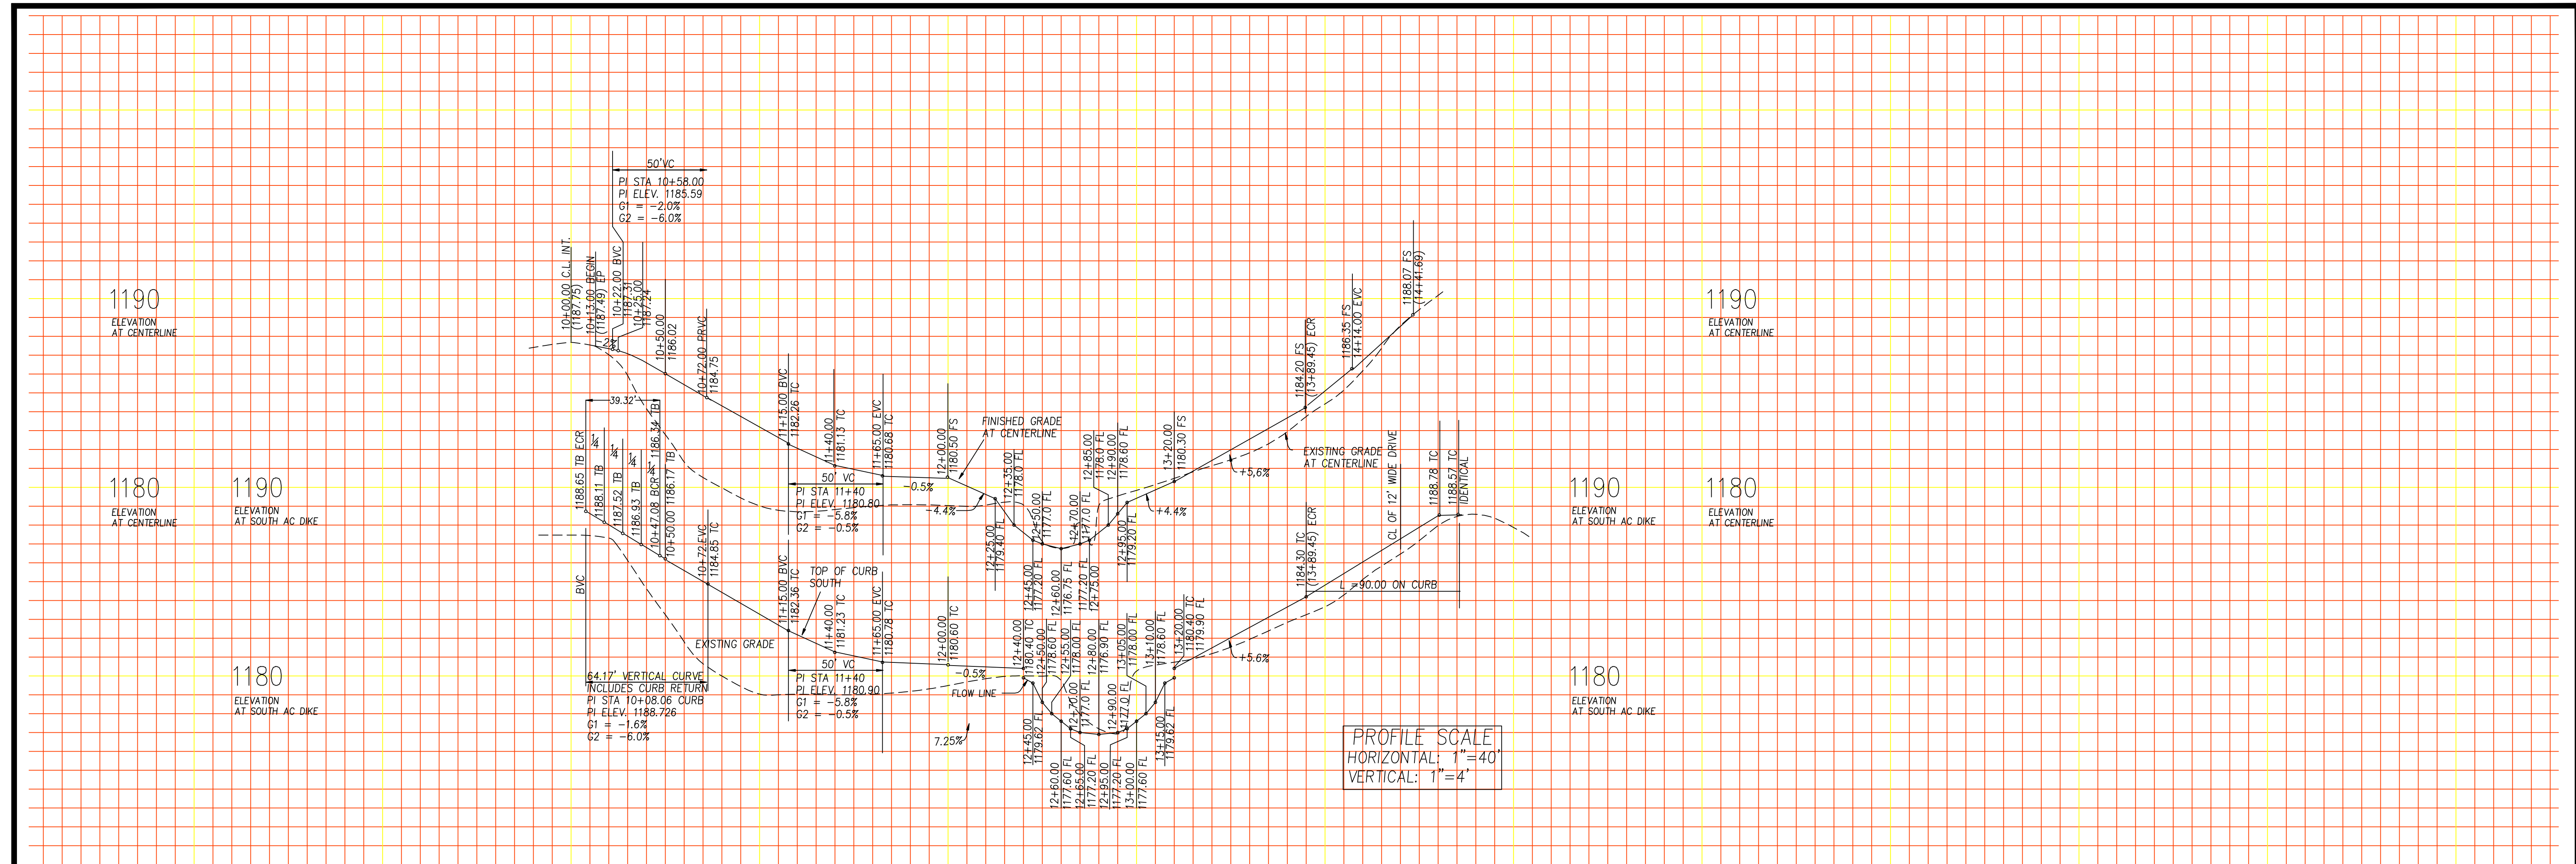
1190
ELEVATION AT CENTERLINE

1180
ELEVATION AT CENTERLINE

1190
ELEVATION AT SOUTH AC DIKE

1180
ELEVATION AT SOUTH AC DIKE

50' VC
PI STA 10+58.00
PI ELEV. 1185.59
G1 = -2.0%
G2 = -6.0%

10+00.00 C.L. INT. (1187.75)
10+13.60 BEGIN (1187.49) LP
10+22.00 BVC 1187.31
10+25.00 1187.24
10+50.00 1186.02
10+72.00 EVC 1184.75
2%

39.32'
1188.65 TB ECR
1188.11 TB
1187.52 TB
1186.93 TB
10+47.08 BCR 1186.34 TB
10+50.00 1186.17 TB
10+72 EVC 1184.85 TC
¼
¼
¼
¼
BVC

11+15.00 BVC 1182.26 TC
11+40.00 1181.13 TC
11+65.00 EVC 1180.68 TC
12+00.00 1180.50 FS
FINISHED GRADE AT CENTERLINE
50' VC
PI STA 11+40
PI ELEV. 1180.80
G1 = -5.8%
G2 = -0.5%
-0.5%
-4.4%
12+25.00 1179.40 FL
12+35.00 1178.0 FL
12+50.00 1177.0 FL
12+70.00 1177.0 FL
12+85.00 1178.0 FL
12+90.00 1178.60 FL
13+05.00 1179.20 FL
13+20.00 1180.30 FS
+4.4%
+5.6%
EXISTING GRADE AT CENTERLINE
1184.20 FS (13+89.45) ECR
1186.35 FS 14+14.00 EVC
1188.07 FS (14+41.69)
CL OF 12' WIDE DRIVE
1188.78 TC
1188.57 TC IDENTICAL

11+15.00 BVC 1182.36 TC
TOP OF CURB SOUTH
11+40.00 1181.23 TC
11+65.00 EVC 1180.78 TC
12+00.00 1180.60 TC
EXISTING GRADE
50' VC
PI STA 11+40
PI ELEV. 1180.90
G1 = -5.8%
G2 = -0.5%
-0.5%
FLOW LINE
7.25%
64.17' VERTICAL CURVE INCLUDES CURB RETURN
PI STA 10+08.06 CURB
PI ELEV. 1188.726
G1 = -1.6%
G2 = -6.0%

12+40.00 1180.40 TC
12+45.00 1177.20 FL
12+50.00 1176.60 FL
12+55.00 1178.00 FL
12+60.00 1176.75 FL
12+70.00 1177.0 FL
12+75.00 1177.20 FL
12+80.00 1176.90 FL
12+90.00 1177.0 FL
13+05.00 1178.00 FL
13+10.00 1178.60 FL
13+20.00 1180.40 TC 1179.90 FL
12+45.00 1179.67 FL
12+60.00 1177.60 FL
12+65.00 1177.20 FL
12+95.00 1177.20 FL
13+00.00 1177.60 FL
13+15.00 1179.62 FL
1184.30 TC (13+89.45) ECR
L = 90.00 ON CURB
+5.6%

PROFILE SCALE
HORIZONTAL: 1"=40'
VERTICAL: 1"=4'